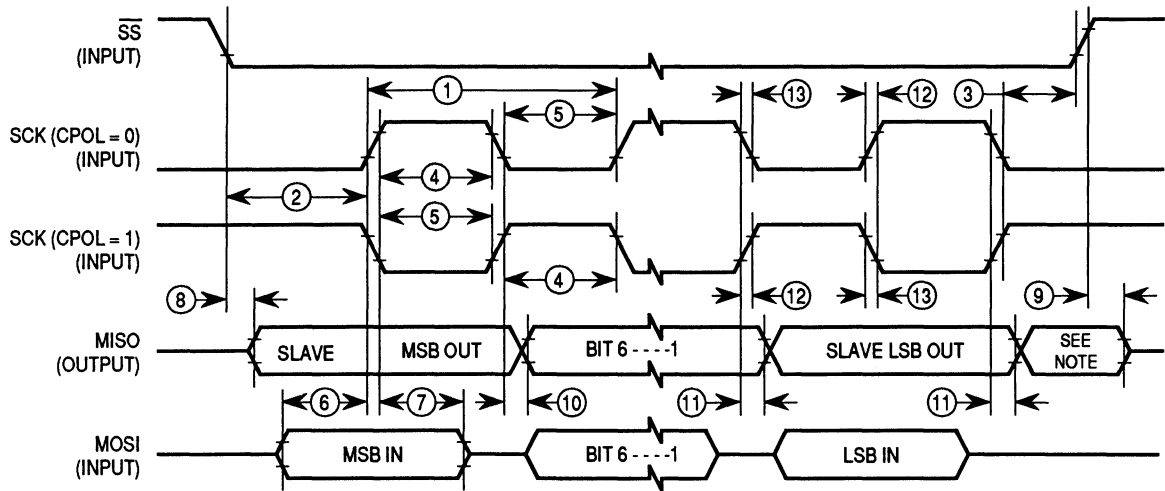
$\overline{SS}$
(INPUT)

1

13

12

3

5

SCK (CPOL = 0)
(INPUT)

4

2

5

SCK (CPOL = 1)
(INPUT)

4

8

12

13

9

MISO
(OUTPUT)

SLAVE

MSB OUT

BIT 6 - - - - 1

SLAVE LSB OUT

SEE NOTE

6

7

10

11

11

MOSI
(INPUT)

MSB IN

BIT 6 - - - - 1

LSB IN